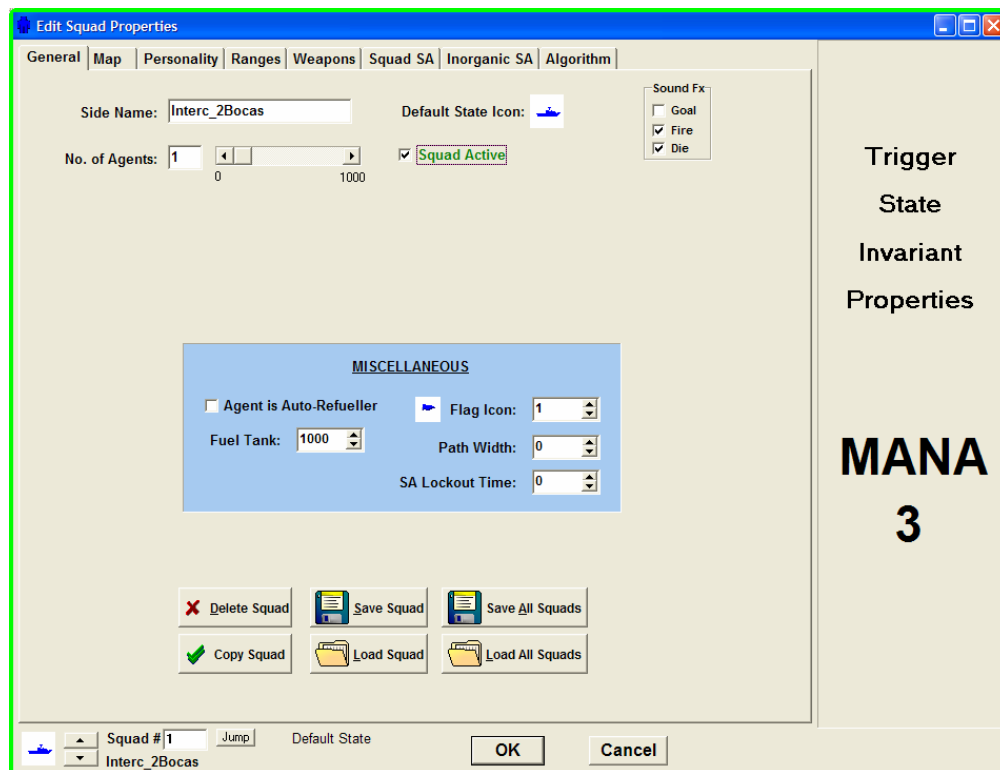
Edit Squad Properties

General | Map | Personality | Ranges | Weapons | Squad SA | Inorganic SA | Algorithm

Side Name: Interc_2Bocas

Default State Icon:

Sound Fx
Goal
Fire
Die

No. of Agents: 1

0 1000

Squad Active

Trigger

State

Invariant

Properties

MISCELLANEOUS

Agent is Auto-Refueller

Flag Icon: 1

Fuel Tank: 1000

Path Width: 0

SA Lockout Time: 0

MANA
3

Delete Squad | Save Squad | Save All Squads

Copy Squad | Load Squad | Load All Squads

Squad # 1 Jump Default State

Interc_2Bocas

OK

Cancel